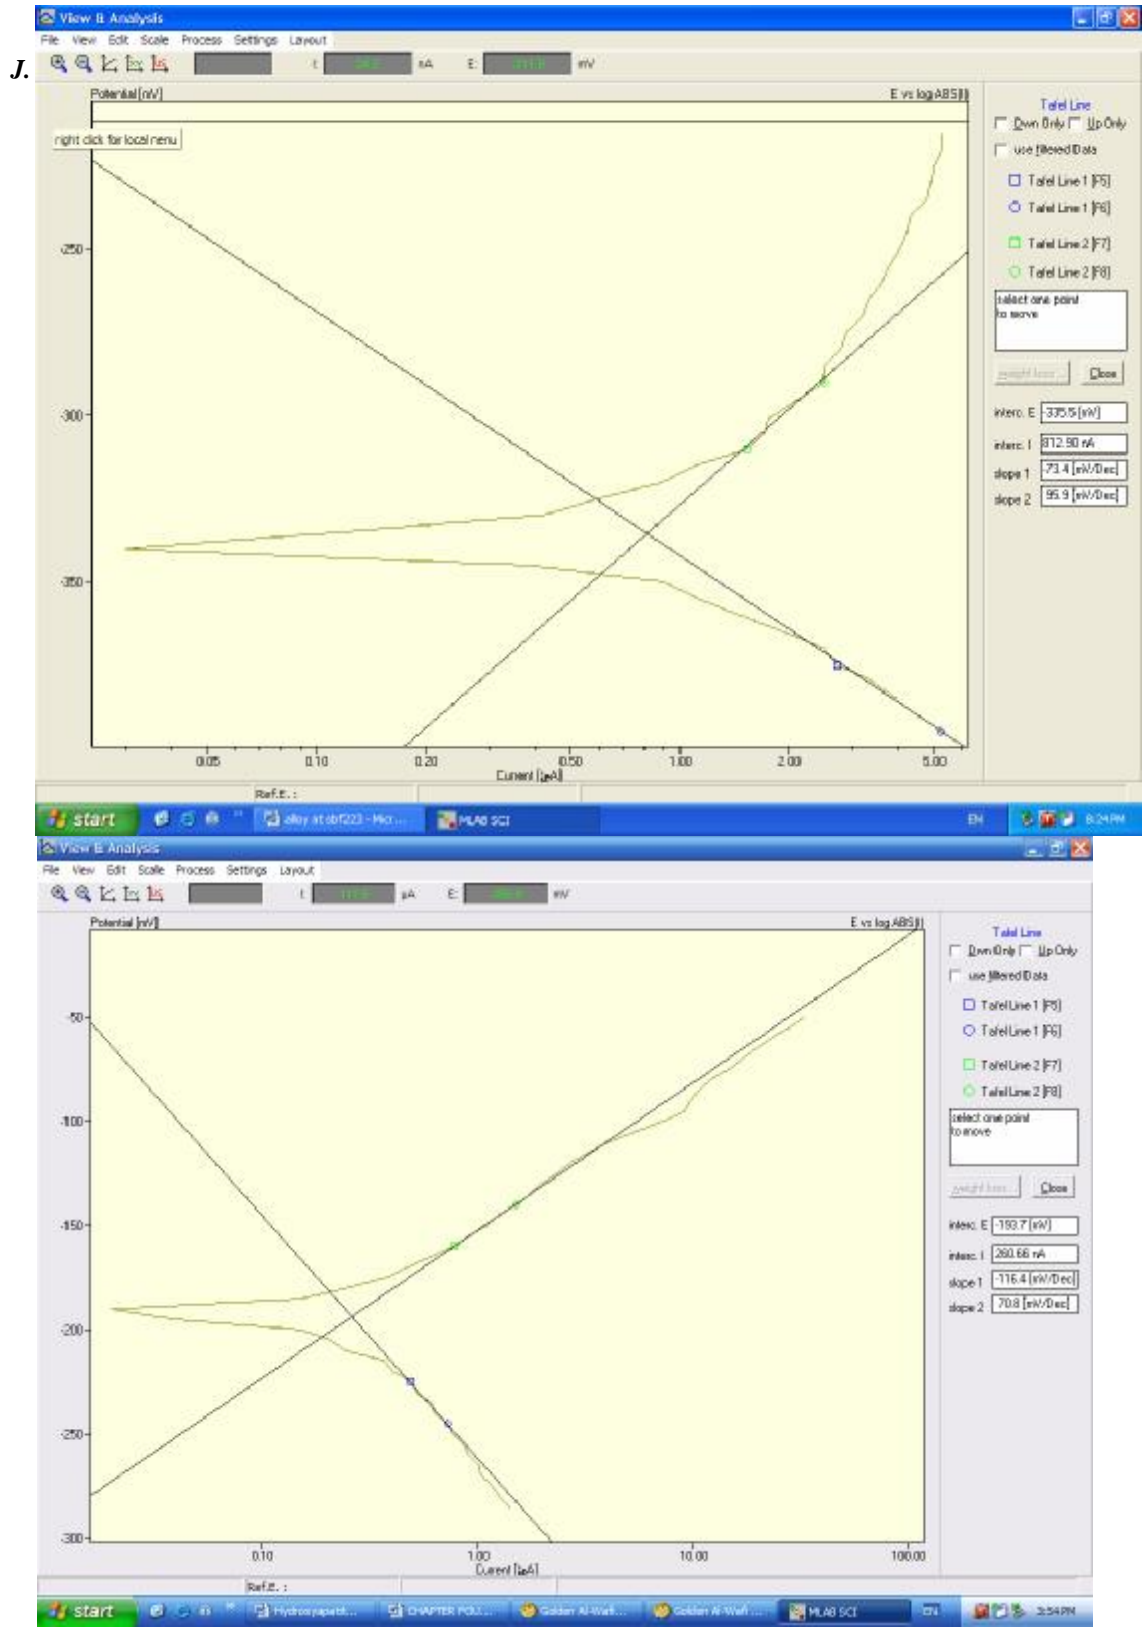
J.

View & Analysis

File View Edit Scale Process Settings Layout

I: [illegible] nA E: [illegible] mV

Potential [mV]

E vs log ABS(I)

right click for local menu

-250

-300

-350

0.05 0.10 0.20 0.50 1.00 2.00 5.00

Current [μA]

Ref.E. :

Tafel Line

Dwn Only Up Only

use filtered Data

Tafel Line 1 [F5]

Tafel Line 1 [F6]

Tafel Line 2 [F7]

Tafel Line 2 [F8]

select one point to move

weight loss... Close

interc. E -335.5 [mV]

interc. I 812.90 nA

slope 1 -73.4 [mV/Dec]

slope 2 95.9 [mV/Dec]

start

alloy at obf223 - Mic...

MLAB SCI

EN

8:24 PM

View & Analysis

File View Edit Scale Process Settings Layout

I: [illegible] μA E: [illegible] mV

Potential [mV]

E vs log ABS(I)

-50

-100

-150

-200

-250

-300

0.10 1.00 10.00 100.00

Current [μA]

Ref.E. :

Tafel Line

Dwn Only Up Only

use filtered Data

Tafel Line 1 [F5]

Tafel Line 1 [F6]

Tafel Line 2 [F7]

Tafel Line 2 [F8]

select one point to move

weight loss... Close

interc. E -193.7 [mV]

interc. I 260.66 nA

slope 1 -116.4 [mV/Dec]

slope 2 70.8 [mV/Dec]

start

Hydroxyapatit...

CHAPTER FOU...

Golden Al-Wafi...

Golden Al-Wafi...

MLAB SCI

EN

3:54 PM